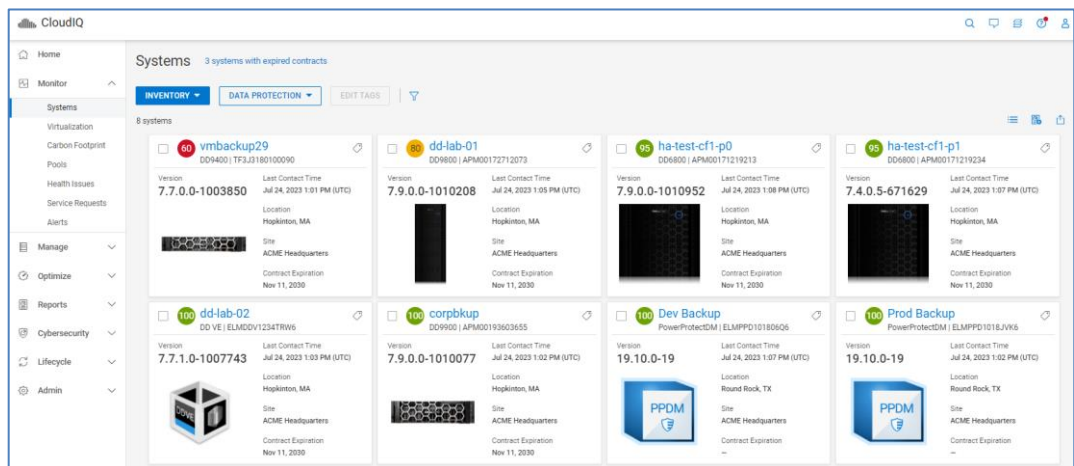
CloudIQ

Home
Monitor
Systems
Virtualization
Carbon Footprint
Pools
Health Issues
Service Requests
Alerts
Manage
Optimize
Reports
Cybersecurity
Lifecycle
Admin

Systems 3 systems with expired contracts

INVENTORY DATA PROTECTION EDIT TAGS

8 systems

60 vmbackup29
DD9400 | TF3J3180100090
Version
7.7.0.0-1003850
Last Contact Time
Jul 24, 2023 1:01 PM (UTC)
Location
Hopkinton, MA
Site
ACME Headquarters
Contract Expiration
Nov 11, 2030

80 dd-lab-01
DD9800 | APM00172712073
Version
7.9.0.0-1010208
Last Contact Time
Jul 24, 2023 1:05 PM (UTC)
Location
Hopkinton, MA
Site
ACME Headquarters
Contract Expiration
Nov 11, 2030

95 ha-test-cf1-p0
DD6800 | APM00171219213
Version
7.9.0.0-1010952
Last Contact Time
Jul 24, 2023 1:08 PM (UTC)
Location
Hopkinton, MA
Site
ACME Headquarters
Contract Expiration
Nov 11, 2030

95 ha-test-cf1-p1
DD6800 | APM00171219234
Version
7.4.0.5-671629
Last Contact Time
Jul 24, 2023 1:07 PM (UTC)
Location
Hopkinton, MA
Site
ACME Headquarters
Contract Expiration
Nov 11, 2030

100 dd-lab-02
DD VE | ELMDDV1234TRW6
Version
7.7.1.0-1007743
Last Contact Time
Jul 24, 2023 1:03 PM (UTC)
Location
Hopkinton, MA
Site
ACME Headquarters
Contract Expiration
Nov 11, 2030

100 corpbkup
DD9900 | APM00193603655
Version
7.9.0.0-1010077
Last Contact Time
Jul 24, 2023 1:02 PM (UTC)
Location
Hopkinton, MA
Site
ACME Headquarters
Contract Expiration
Nov 11, 2030

100 Dev Backup
PowerProtectDM | ELMPPD101806Q6
Version
19.10.0-19
Last Contact Time
Jul 24, 2023 1:07 PM (UTC)
Location
Round Rock, TX
Site
ACME Headquarters
Contract Expiration
--
PPDM

100 Prod Backup
PowerProtectDM | ELMPPD1018JVK6
Version
19.10.0-19
Last Contact Time
Jul 24, 2023 1:02 PM (UTC)
Location
Round Rock, TX
Site
ACME Headquarters
Contract Expiration
--
PPDM